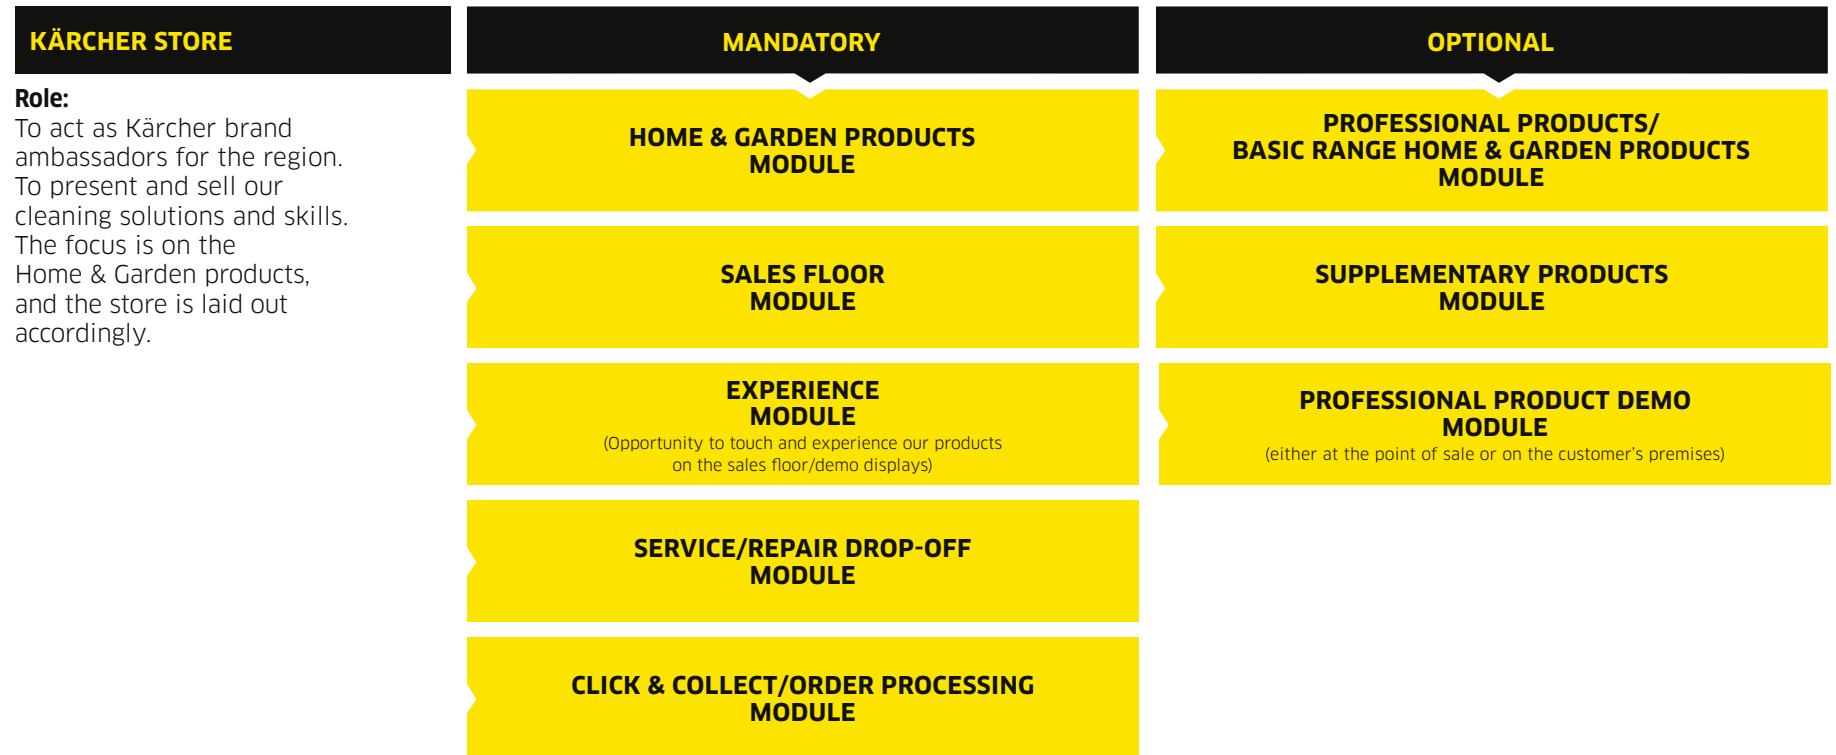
KÄRCHER STORE

Role:
To act as Kärcher brand ambassadors for the region. To present and sell our cleaning solutions and skills. The focus is on the Home & Garden products, and the store is laid out accordingly.

MANDATORY

HOME & GARDEN PRODUCTS MODULE

SALES FLOOR MODULE

EXPERIENCE MODULE
(Opportunity to touch and experience our products on the sales floor/demo displays)

SERVICE/REPAIR DROP-OFF MODULE

CLICK & COLLECT/ORDER PROCESSING MODULE

OPTIONAL

PROFESSIONAL PRODUCTS/ BASIC RANGE HOME & GARDEN PRODUCTS MODULE

SUPPLEMENTARY PRODUCTS MODULE

PROFESSIONAL PRODUCT DEMO MODULE
(either at the point of sale or on the customer's premises)